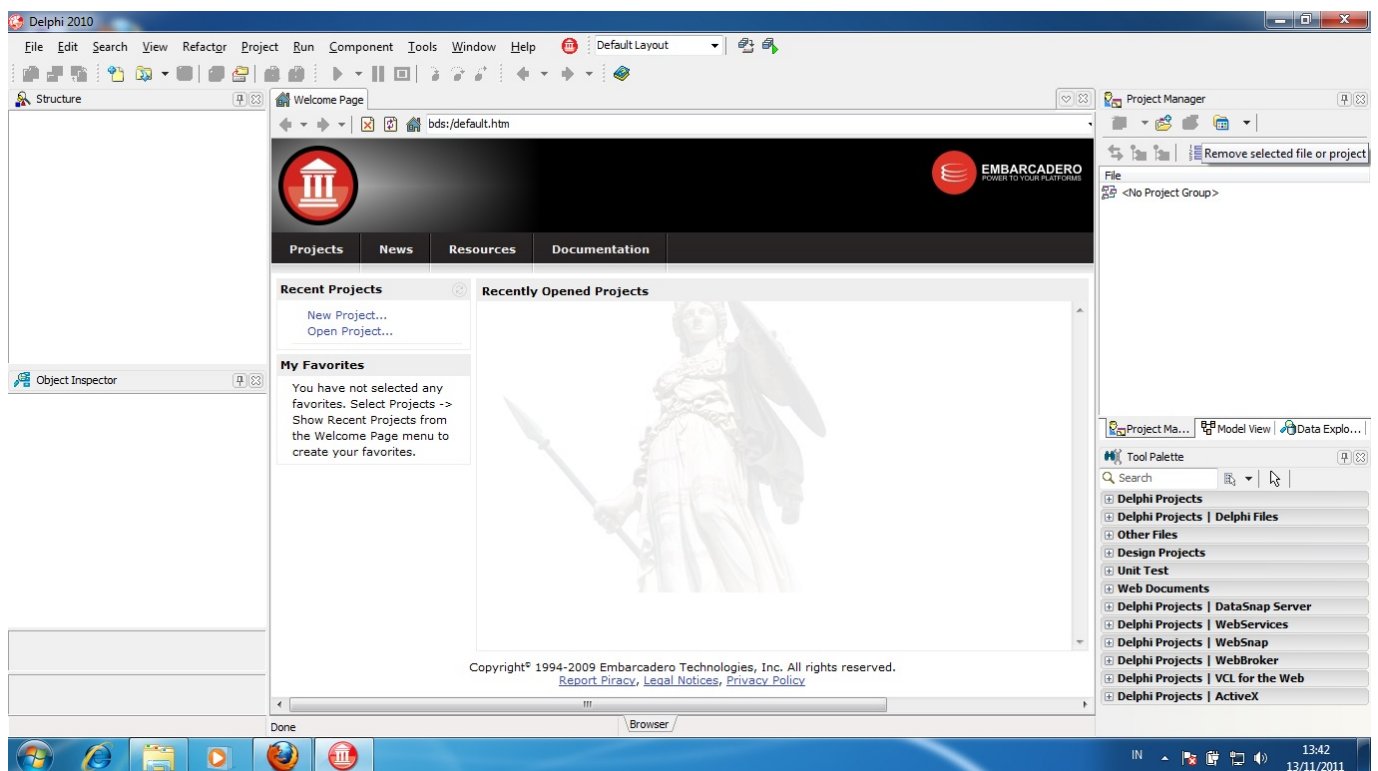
Delphi 2010

File Edit Search View Refactor Project Run Component Tools Window Help Default Layout

Structure

Welcome Page

bds:/default.htm

EMBARCADERO
POWER TO YOUR PLATFORMS

Projects News Resources Documentation

Recent Projects

New Project...
Open Project...

My Favorites

You have not selected any favorites. Select Projects -> Show Recent Projects from the Welcome Page menu to create your favorites.

Recently Opened Projects

Copyright© 1994-2009 Embarcadero Technologies, Inc. All rights reserved.
Report Piracy, Legal Notices, Privacy Policy

Object Inspector

Done

Browser

Project Manager

Remove selected file or project

File

<No Project Group>

Project Ma... Model View Data Explo...

Tool Palette

Search

Delphi Projects
Delphi Projects | Delphi Files
Other Files
Design Projects
Unit Test
Web Documents
Delphi Projects | DataSnap Server
Delphi Projects | WebServices
Delphi Projects | WebSnap
Delphi Projects | WebBroker
Delphi Projects | VCL for the Web
Delphi Projects | ActiveX

IN

13:42
13/11/2011